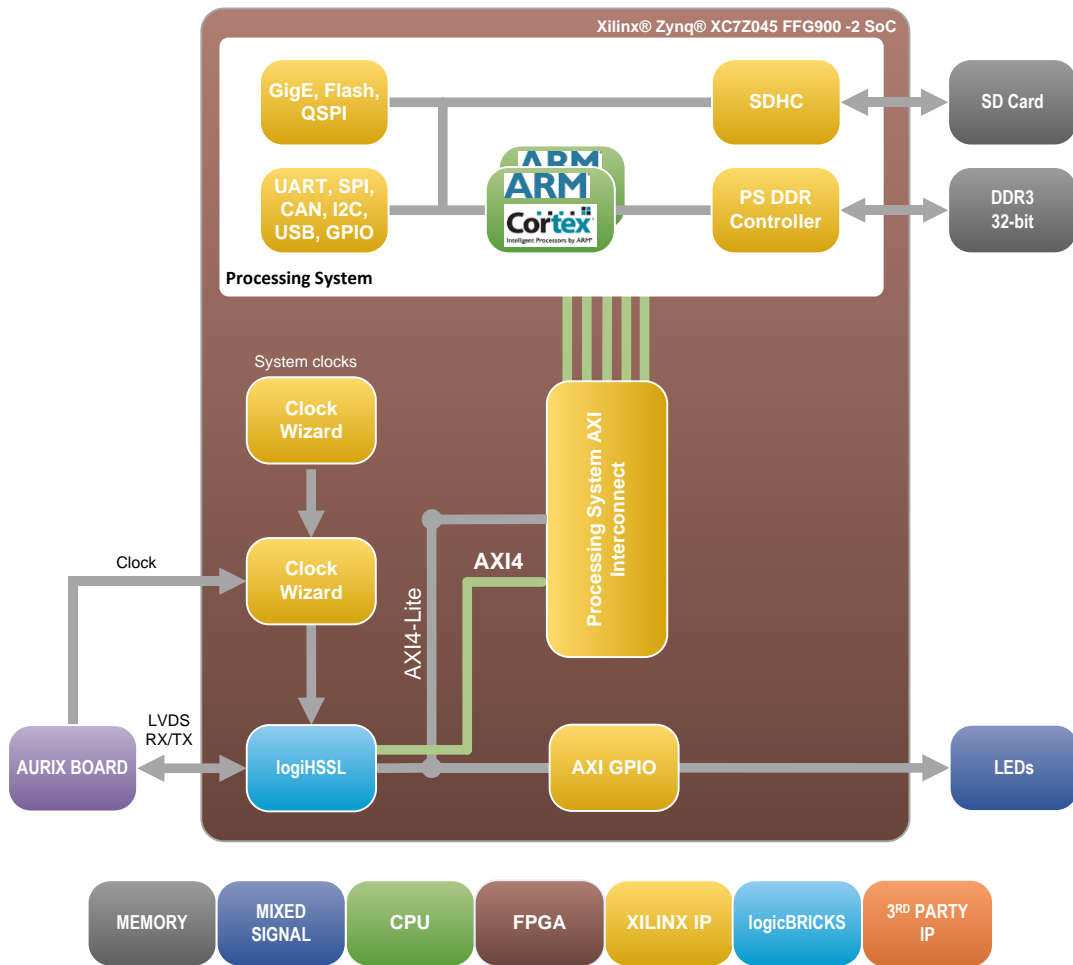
Xilinx® Zynq® XC7Z045 FFG900 -2 SoC

GigE, Flash, QSPI

SDHC

SD Card

UART, SPI, CAN, I2C, USB, GPIO

ARM

ARM

Cortex

Intelligent Processors by ARM®

PS DDR Controller

DDR3 32-bit

Processing System

System clocks

Clock Wizard

Processing System AXI Interconnect

AXI4

AXI4-Lite

Clock

Clock Wizard

LVDS RX/TX

AURIX BOARD

logiHSSL

AXI GPIO

LEDs

MEMORY

MIXED SIGNAL

CPU

FPGA

XILINX IP

logicBRICKS

$3^{RD}$ PARTY IP